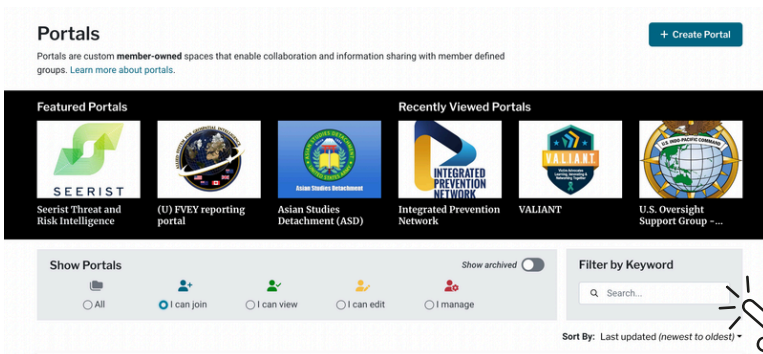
Portals

+ Create Portal

Portals are custom member-owned spaces that enable collaboration and information sharing with member defined groups. Learn more about portals.

Featured Portals

SEERIST

Seerist Threat and Risk Intelligence

(U) FVEY reporting portal

Asian Studies Detachment

Asian Studies Detachment (ASD)

Recently Viewed Portals

INTEGRATED PREVENTION NETWORK

Integrated Prevention Network

VALIANT

VALIANT

U.S. INDO-PACIFIC COMMAND

U.S. Oversight Support Group -...

Show Portals

Show archived

All

I can join

I can view

I can edit

I manage

Filter by Keyword

Search...

Sort By: Last updated (newest to oldest)